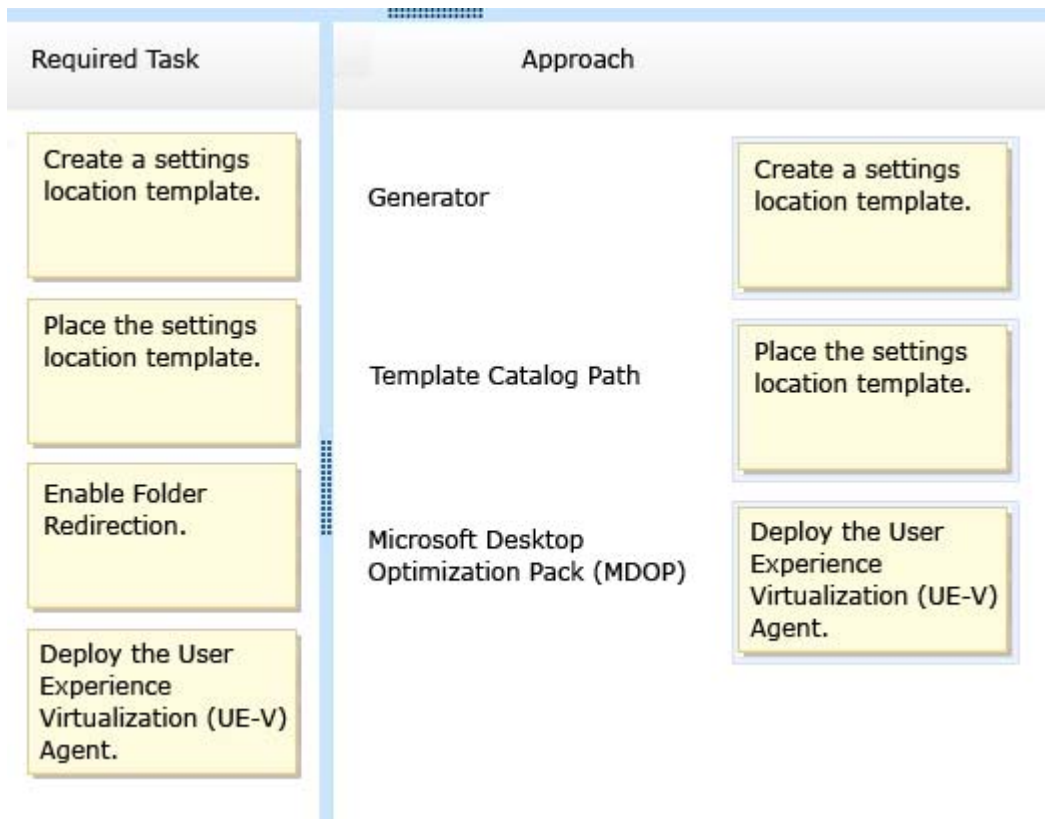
Required Task

Create a settings location template.

Place the settings location template.

Enable Folder Redirection.

Deploy the User Experience Virtualization (UE-V) Agent.

Approach

Generator

Create a settings location template.

Template Catalog Path

Place the settings location template.

Microsoft Desktop Optimization Pack (MDOP)

Deploy the User Experience Virtualization (UE-V) Agent.